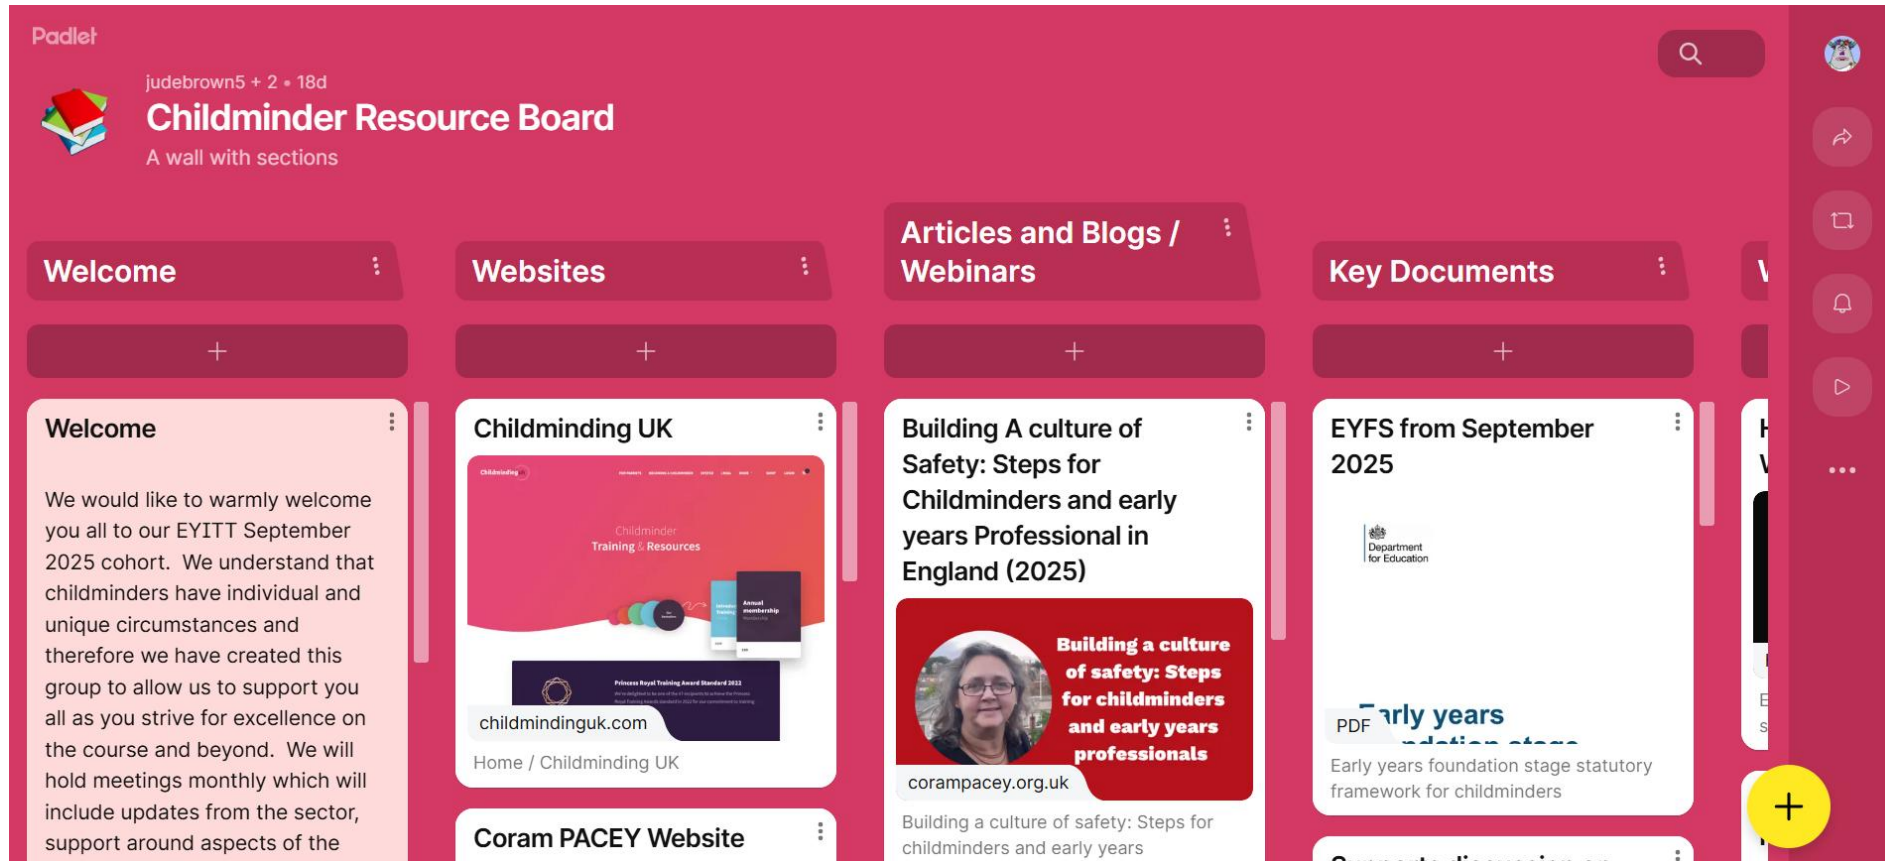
Padlet

judebrown5 + 2 • 18d
Childminder Resource Board
A wall with sections

Welcome

+

Welcome

We would like to warmly welcome you all to our EYITT September 2025 cohort. We understand that childminders have individual and unique circumstances and therefore we have created this group to allow us to support you all as you strive for excellence on the course and beyond. We will hold meetings monthly which will include updates from the sector, support around aspects of the

Websites

+

Childminding UK

Childminder
Training & Resources

childmindinguk.com
Home / Childminding UK

Coram PACEY Website

Articles and Blogs / Webinars

+

Building A culture of Safety: Steps for Childminders and early years Professional in England (2025)

Building a culture of safety: Steps for childminders and early years professionals

corampacey.org.uk
Building a culture of safety: Steps for childminders and early years

Key Documents

+

EYFS from September 2025

Department for Education

PDF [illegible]rly years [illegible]

Early years foundation stage statutory framework for childminders

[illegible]

+